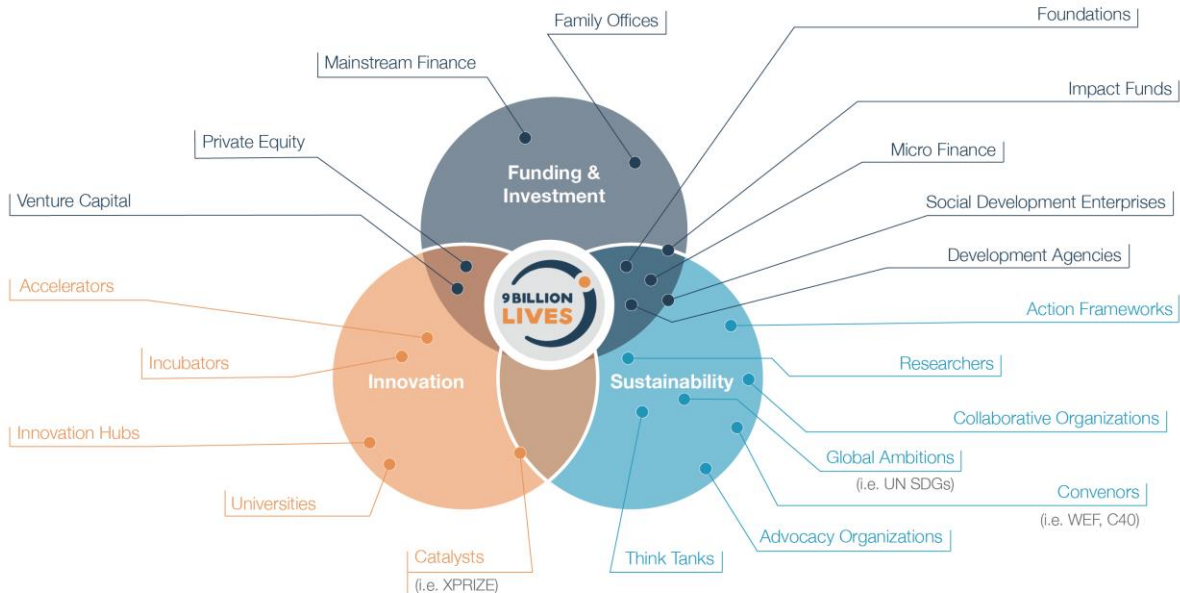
Family Offices

Foundations

Mainstream Finance

Impact Funds

Private Equity

Micro Finance

Funding & Investment

Venture Capital

Social Development Enterprises

Development Agencies

Accelerators

9 BILLION LIVES

Action Frameworks

Incubators

Researchers

Innovation

Sustainability

Collaborative Organizations

Innovation Hubs

Global Ambitions (i.e. UN SDGs)

Universities

Convenors (i.e. WEF, C40)

Advocacy Organizations

Catalysts (i.e. XPRIZE)

Think Tanks